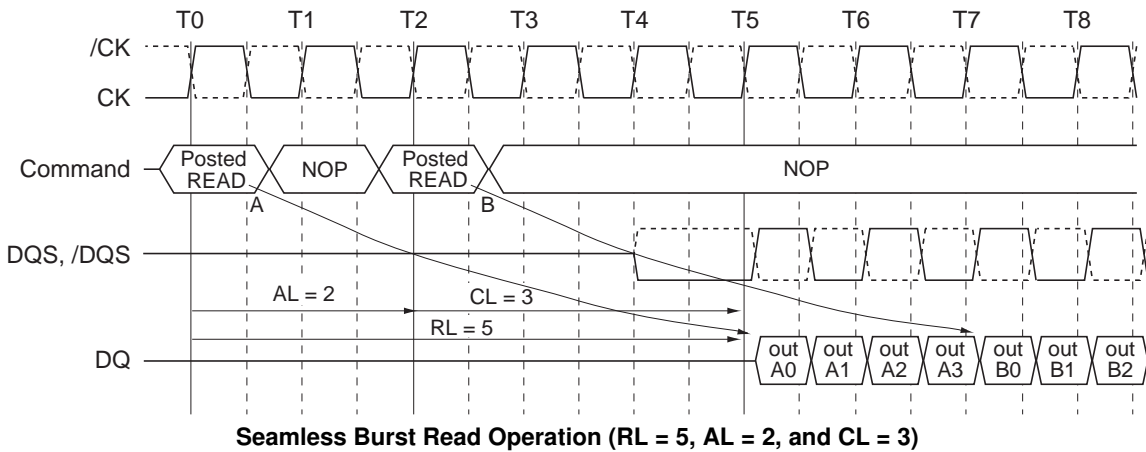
T0 T1 T2 T3 T4 T5 T6 T7 T8

/CK

CK

Command

Posted READ

NOP

Posted READ

NOP

A

B

DQS, /DQS

AL = 2

CL = 3

RL = 5

DQ

out A0

out A1

out A2

out A3

out B0

out B1

out B2

Seamless Burst Read Operation (RL = 5, AL = 2, and CL = 3)